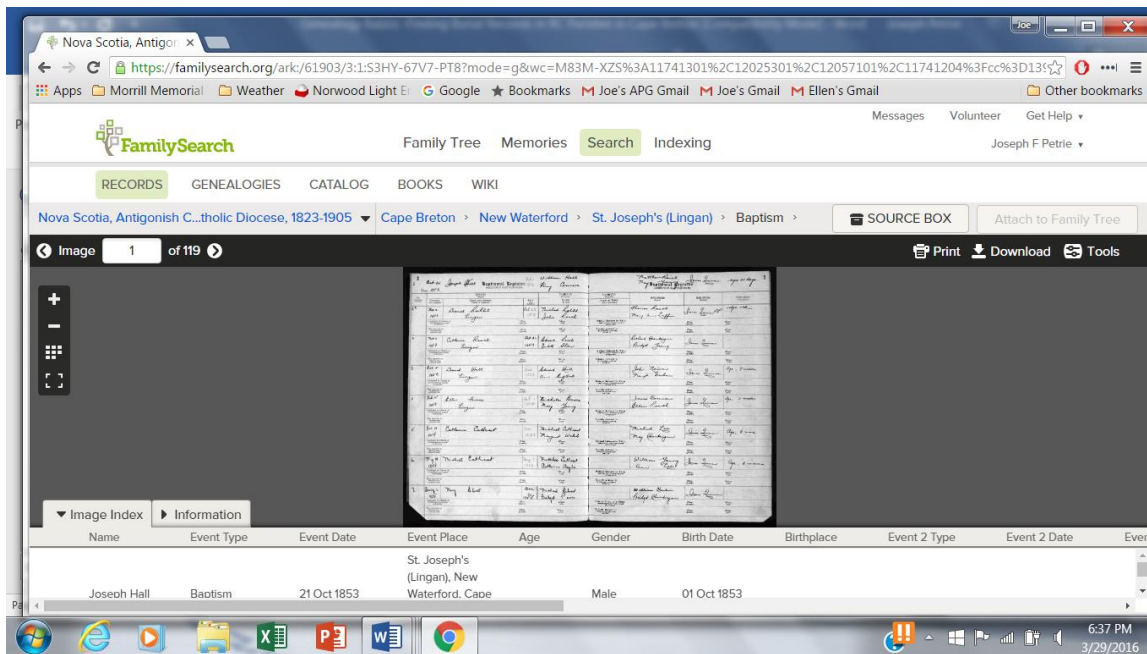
Nova Scotia, Antigor ×

Joe

https://familysearch.org/ark:/61903/3:1:S3HY-67V7-PT8?mode=g&wc=M83M-XZS%3A11741301%2C12025301%2C12057101%2C11741204%3Fcc%3D13

Apps Morrill Memorial Weather Norwood Light E G Google Bookmarks Joe's APG Gmail Joe's Gmail Ellen's Gmail Other bookmarks

FamilySearch

Family Tree Memories Search Indexing

Messages Volunteer Get Help

Joseph F Petrie

RECORDS GENEALOGIES CATALOG BOOKS WIKI

Nova Scotia, Antigonish C...tholic Diocese, 1823-1905 › Cape Breton › New Waterford › St. Joseph's (Lingan) › Baptism ›

SOURCE BOX

Attach to Family Tree

Image 1 of 119

Print Download Tools

Image Index Information

| Name | Event Type | Event Date | Event Place | Age | Gender | Birth Date | Birthplace | Event 2 Type | Event 2 Date | Ever |
|---|---|---|---|---|---|---|---|---|---|---|
| Joseph Hall | Baptism | 21 Oct 1853 | St. Joseph's (Lingan), New Waterford, Cape | | Male | 01 Oct 1853 | | | | |

6:37 PM
3/29/2016